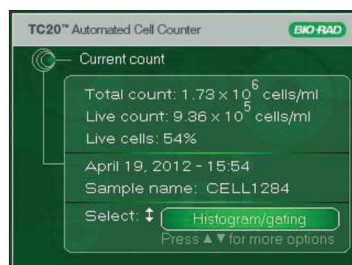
TC20™ Automated Cell Counter
BIO-RAD

Current count

Total count: $1.73 \times 10^6$ cells/ml
Live count: $9.36 \times 10^5$ cells/ml
Live cells: 54%

April 19, 2012 - 15:54
Sample name: CELL1284

Select: ↕ Histogram/gating
Press ▲▼ for more options